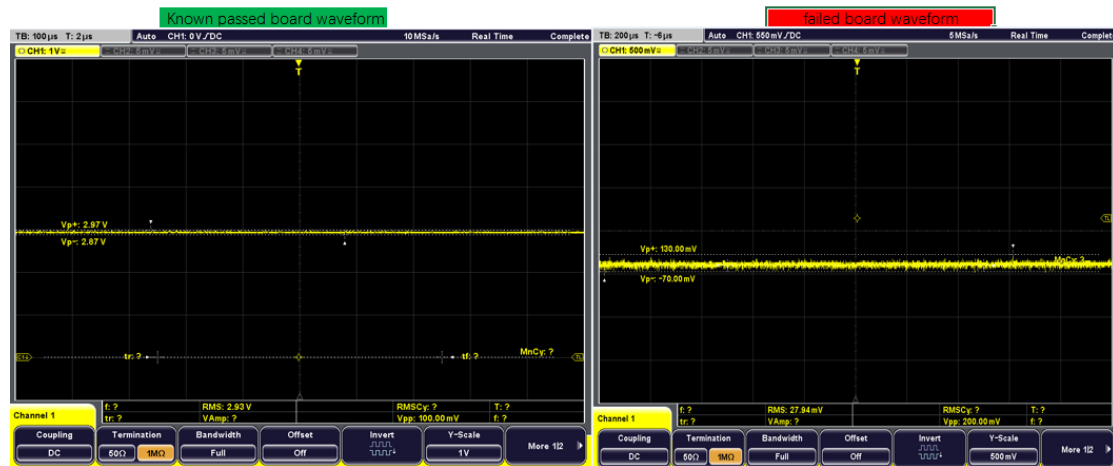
Known passed board waveform

TB: 100µs T: 2µs Auto CH1: 0 V ∕ DC 10 MSa/s Real Time Complete

CH1: 1V CH2: 5mV CH3: 5mV CH4: 5mV

T

Vp+: 2.97 V
Vp-: 2.87 V

tr: ? tf: ? MnCy: ?

f: ? RMS: 2.93 V RMSCy: ? T: ?
tr: ? VAmp: ? Vpp: 100.00 mV f: ?

Channel 1

Coupling DC | Termination 50Ω 1MΩ | Bandwidth Full | Offset Off | Invert | Y-Scale 1V | More 1|2

failed board waveform

TB: 200µs T: -6µs Auto CH1: 550 mV ∕ DC 5 MSa/s Real Time Complet

CH1: 500mV CH2: 5mV CH3: 5mV CH4: 5mV

T

Vp+: 130.00 mV
Vp-: -70.00 mV
MnCy: ?

f: ? RMS: 27.94 mV RMSCy: ? T: ?
tr: ? VAmp: ? Vpp: 200.00 mV f: ?

Channel 1

Coupling DC | Termination 50Ω 1MΩ | Bandwidth Full | Offset Off | Invert | Y-Scale 500 mV | More 1|2